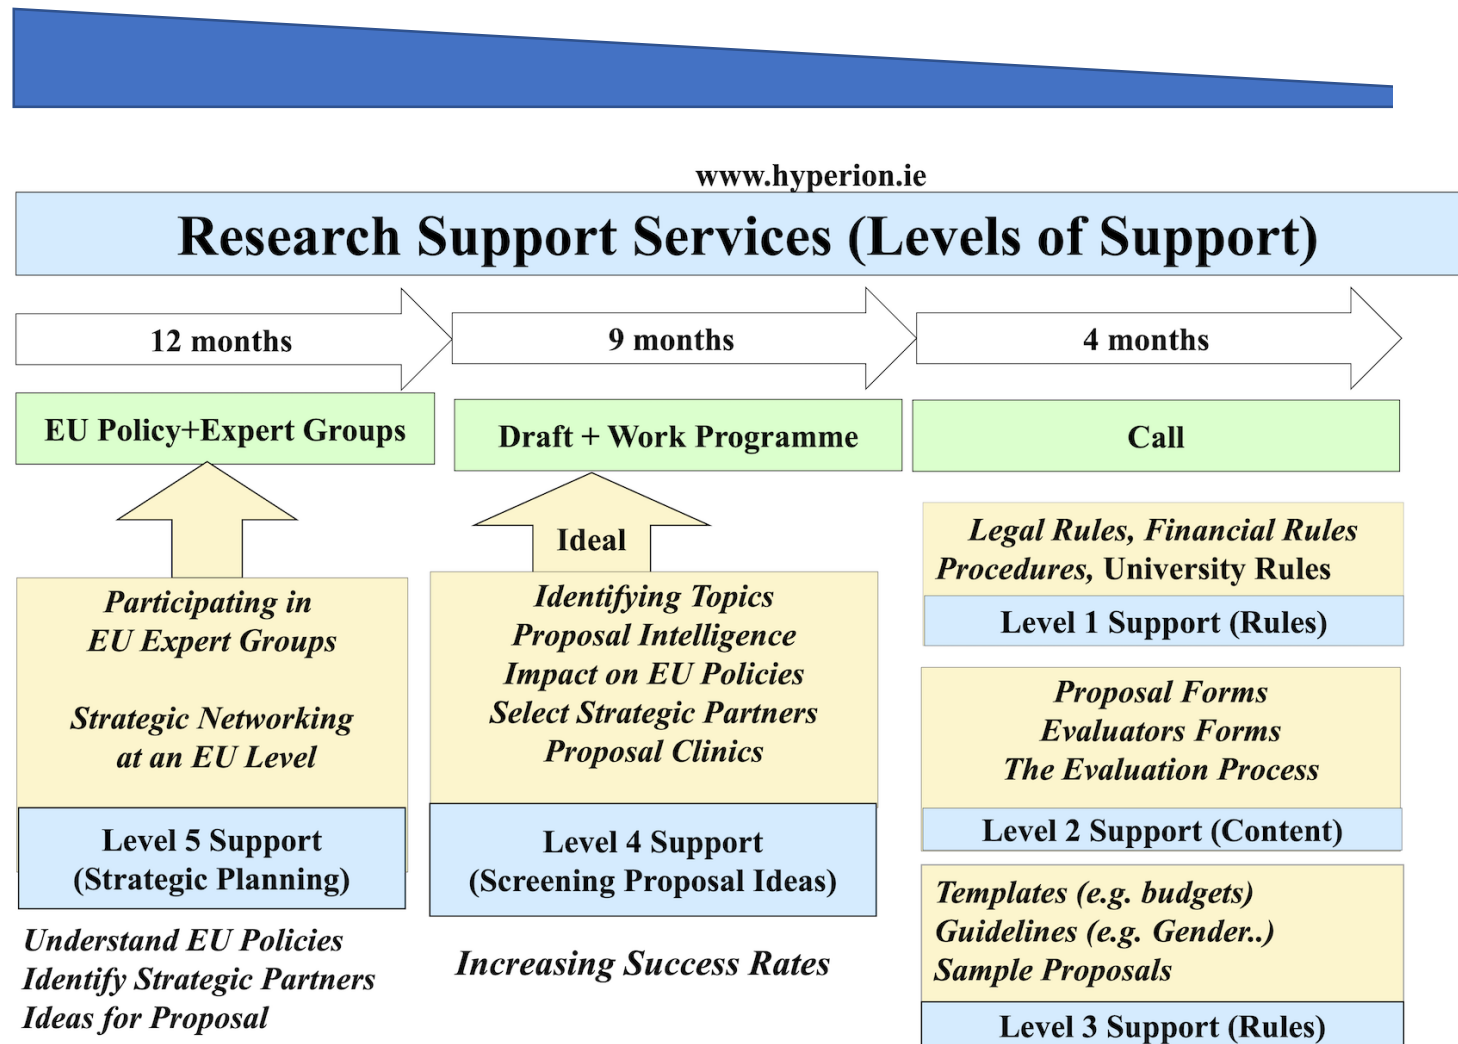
www.hyperion.ie

Research Support Services (Levels of Support)

12 months

9 months

4 months

EU Policy+Expert Groups

Draft + Work Programme

Call

Participating in EU Expert Groups

Strategic Networking at an EU Level

Level 5 Support (Strategic Planning)

Understand EU Policies
Identify Strategic Partners
Ideas for Proposal

Ideal

Identifying Topics
Proposal Intelligence
Impact on EU Policies
Select Strategic Partners
Proposal Clinics

Level 4 Support (Screening Proposal Ideas)

Increasing Success Rates

Legal Rules, Financial Rules
Procedures, University Rules

Level 1 Support (Rules)

Proposal Forms
Evaluators Forms
The Evaluation Process

Level 2 Support (Content)

Templates (e.g. budgets)
Guidelines (e.g. Gender..)
Sample Proposals

Level 3 Support (Rules)